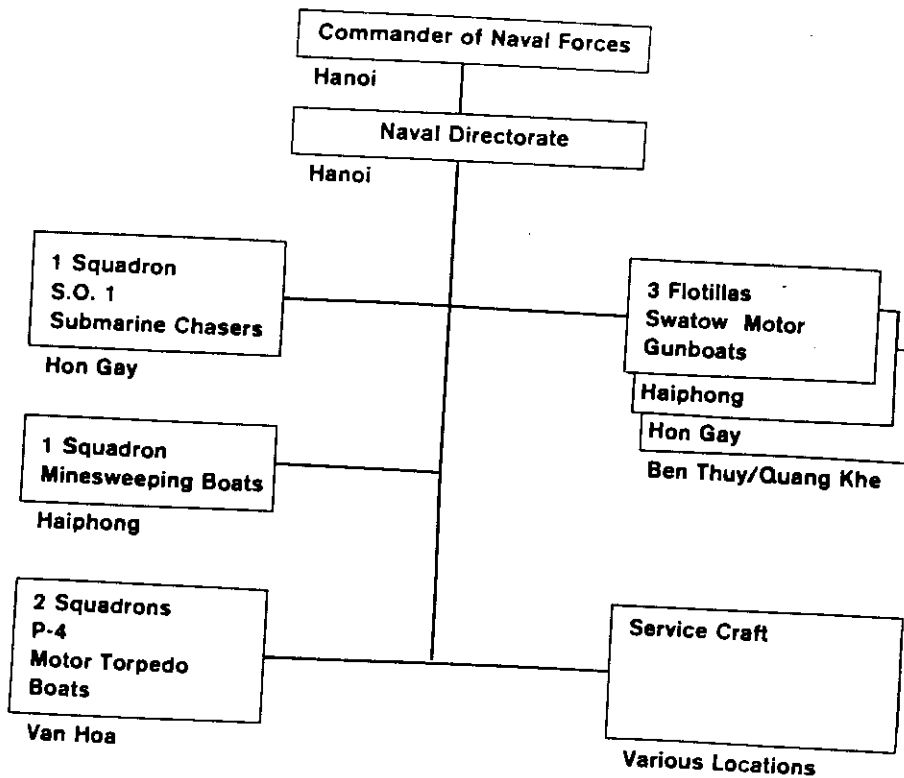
Commander of Naval Forces
Hanoi

Naval Directorate
Hanoi

1 Squadron
S.O. 1
Submarine Chasers
Hon Gay

3 Flotillas
Swatow Motor
Gunboats
Haiphong
Hon Gay
Ben Thuy/Quang Khe

1 Squadron
Minesweeping Boats
Haiphong

2 Squadrons
P-4
Motor Torpedo
Boats
Van Hoa

Service Craft
Various Locations